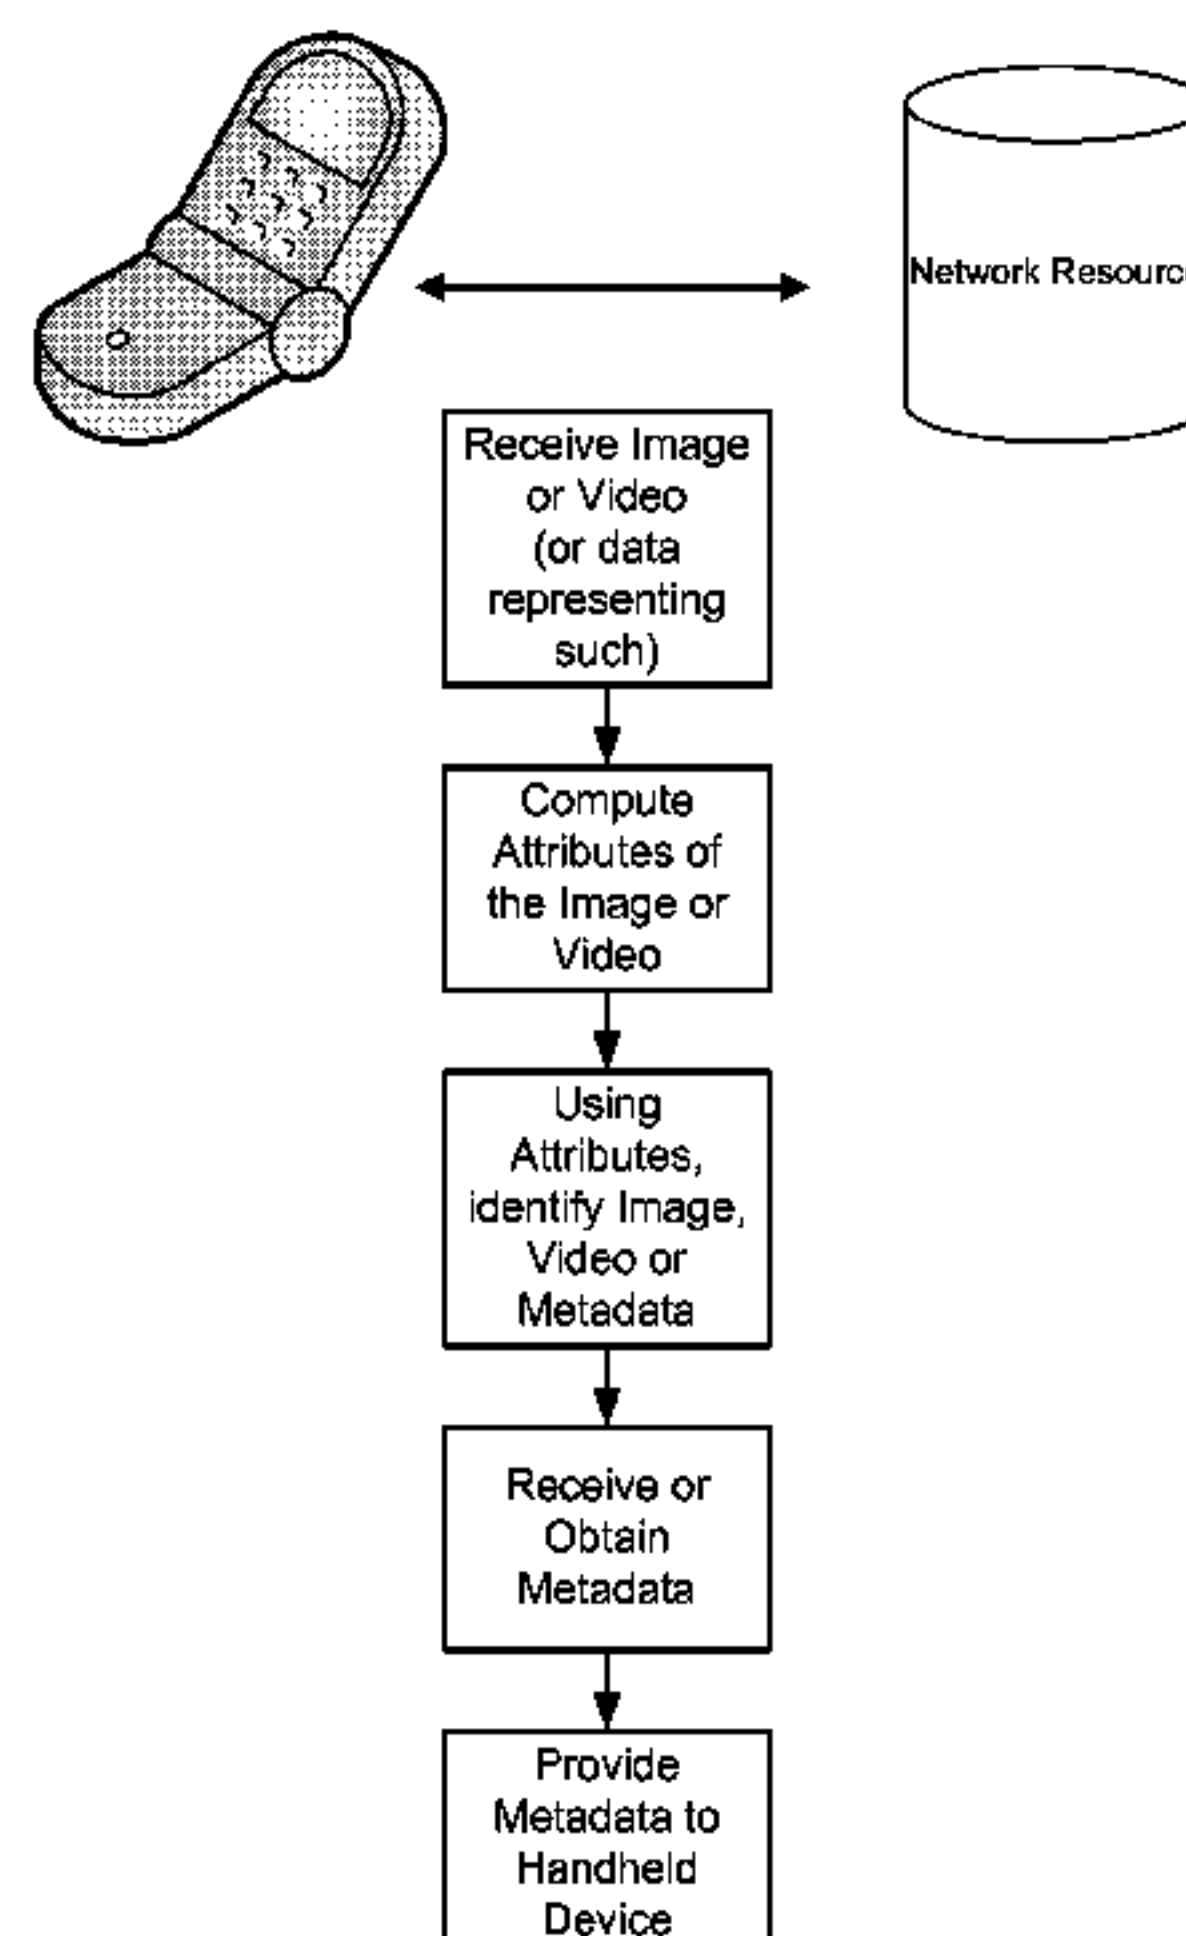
Network Resourc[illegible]

Receive Image or Video (or data representing such)

Compute Attributes of the Image or Video

Using Attributes, identify Image, Video or Metadata

Receive or Obtain Metadata

Provide Metadata to Handheld Device